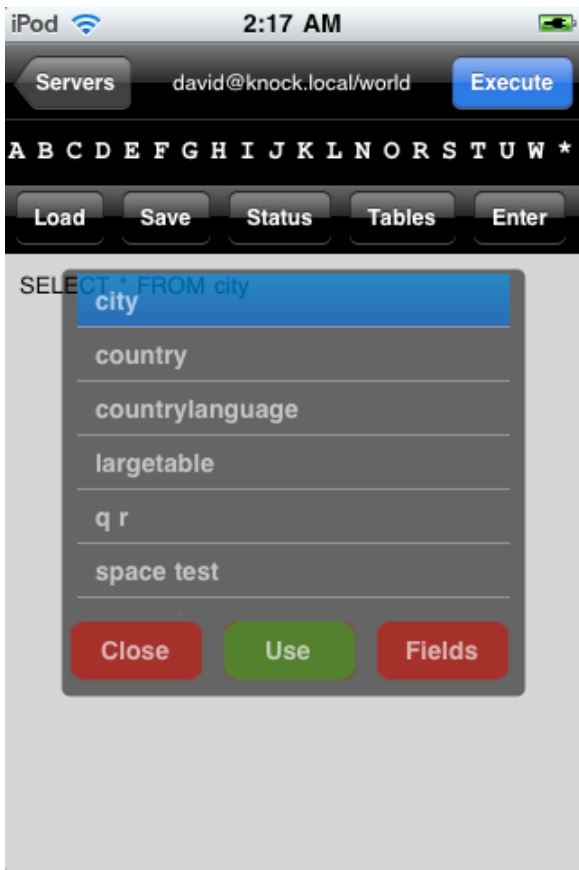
iPod 2:17 AM

Servers david@knock.local/world Execute

A B C D E F G H I J K L N O R S T U W *

Load Save Status Tables Enter

SELECT * FROM city

city
country
countrylanguage
largetable
q r
space test

Close Use Fields